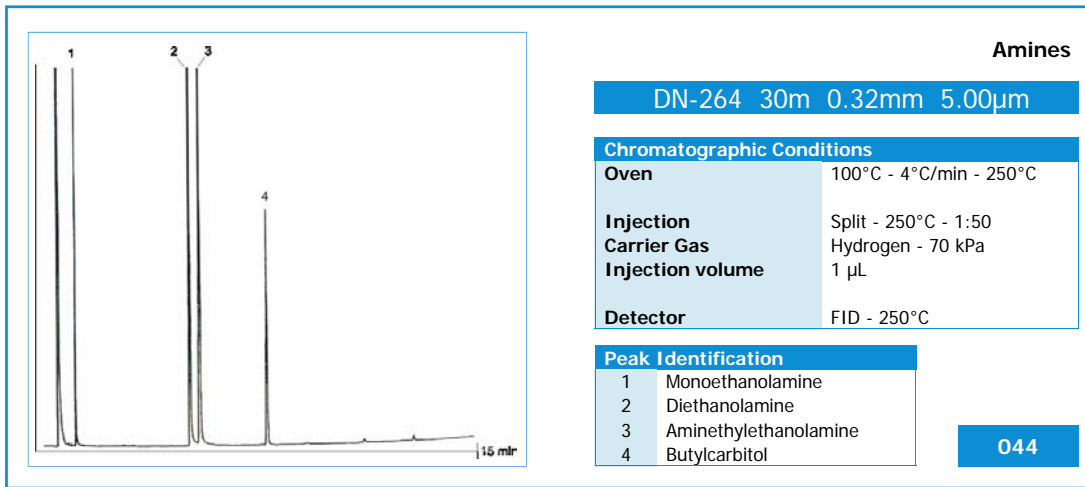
1 2 3 4

15 min

Amines

DN-264 30m 0.32mm 5.00µm

| Chromatographic Conditions | |
|---|---|
| Oven | 100°C - 4°C/min - 250°C |
| Injection | Split - 250°C - 1:50 |
| Carrier Gas | Hydrogen - 70 kPa |
| Injection volume | 1 µL |
| Detector | FID - 250°C |

| Peak Identification | |
|---|---|
| 1 | Monoethanolamine |
| 2 | Diethanolamine |
| 3 | Aminethylethanolamine |
| 4 | Butylcarbitol |

044